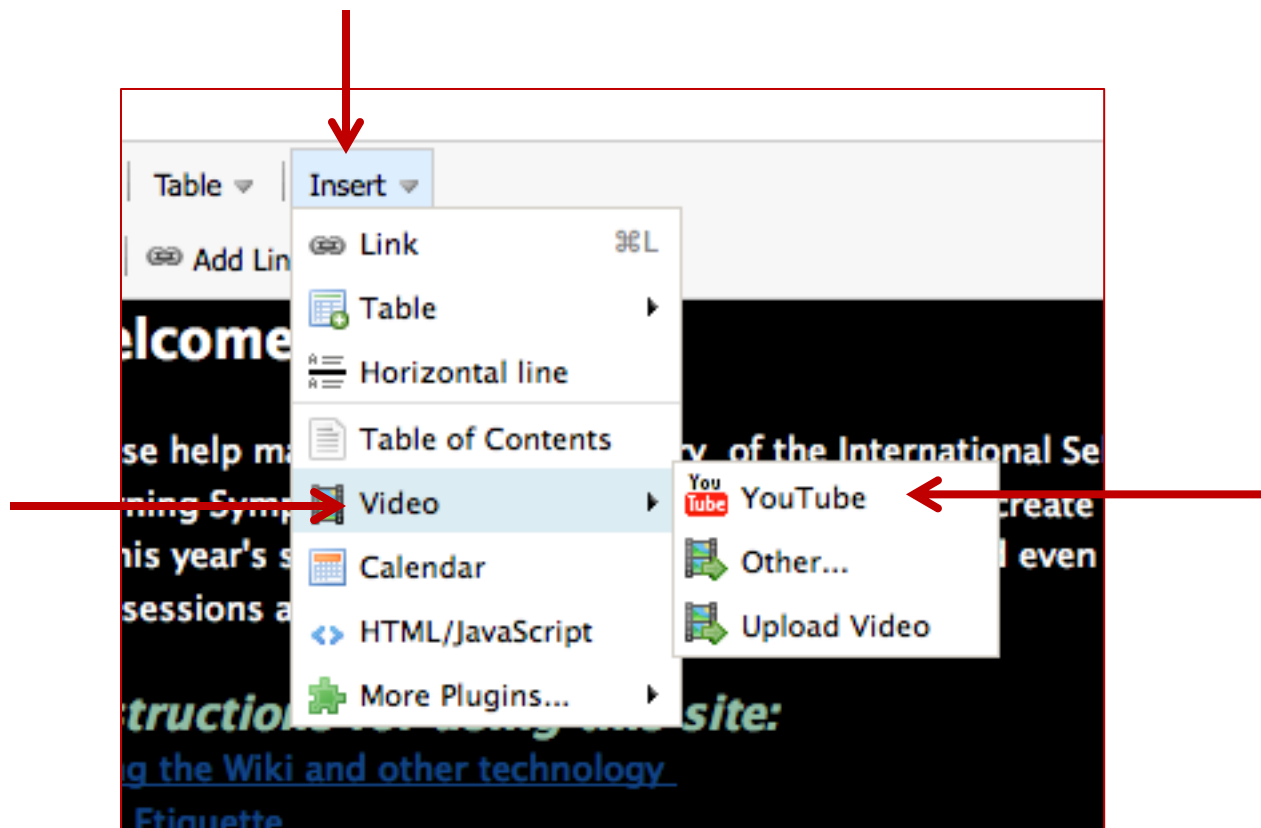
Table
Insert
Add Lin
Link ⌘L
Table
Horizontal line
Table of Contents
Video
Calendar
HTML/JavaScript
More Plugins...
You Tube YouTube
Other...
Upload Video

lcome

se help ma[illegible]y of the International Se
ning Symp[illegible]create
his year's s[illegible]l even
sessions a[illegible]

structions for using this site:
g the Wiki and other technology
Etiquette